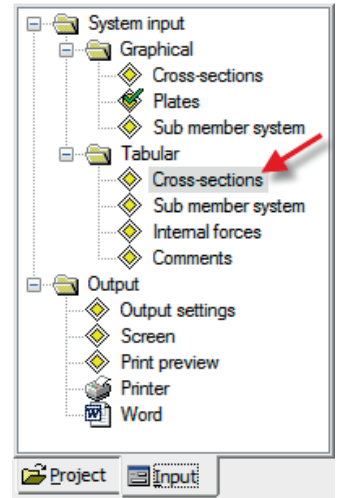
System input
Graphical
Cross-sections
Plates
Sub member system
Tabular
Cross-sections
Sub member system
Internal forces
Comments
Output
Output settings
Screen
Print preview
Printer
Word

Project
Input